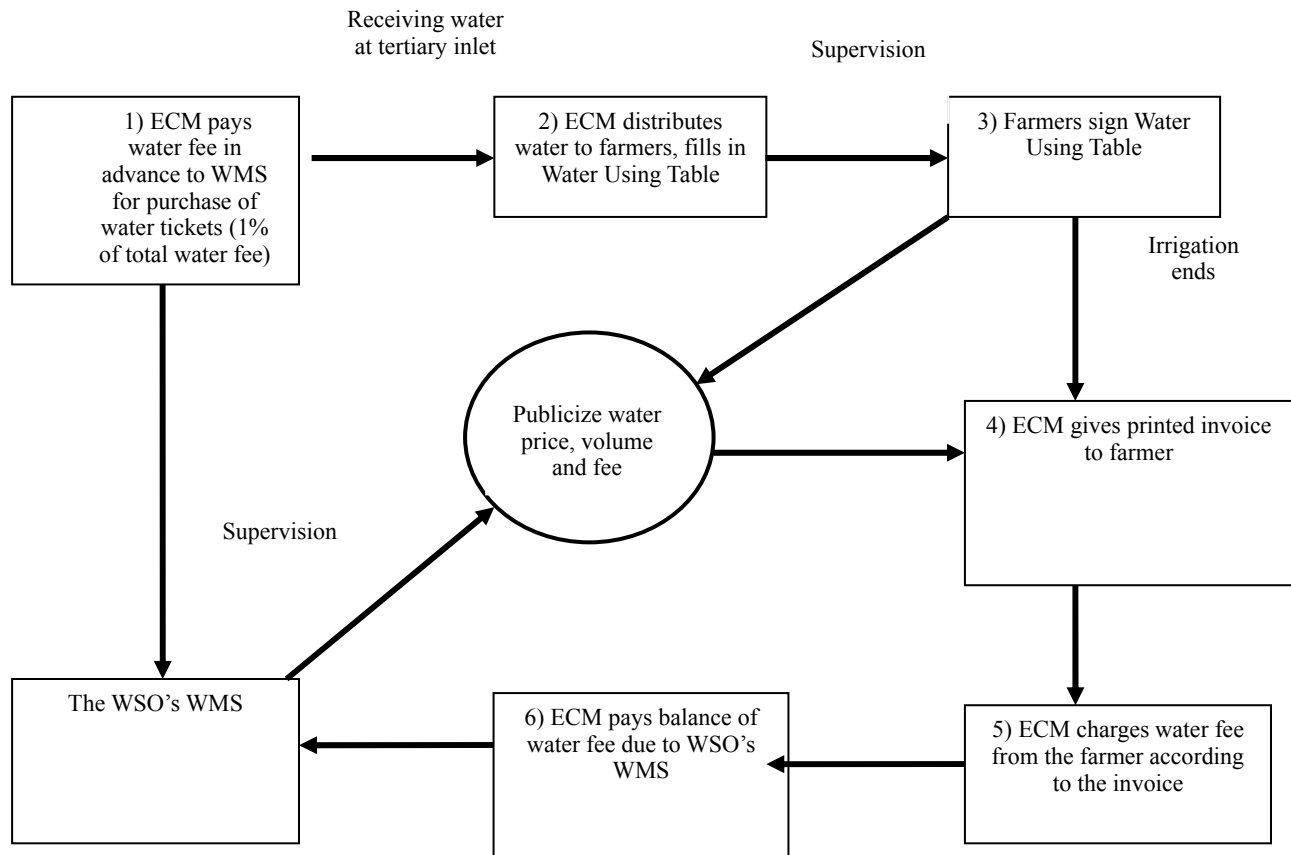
Receiving water at tertiary inlet

Supervision

1) ECM pays water fee in advance to WMS for purchase of water tickets (1% of total water fee)

2) ECM distributes water to farmers, fills in Water Using Table

3) Farmers sign Water Using Table

Irrigation ends

Publicize water price, volume and fee

4) ECM gives printed invoice to farmer

Supervision

The WSO's WMS

6) ECM pays balance of water fee due to WSO's WMS

5) ECM charges water fee from the farmer according to the invoice